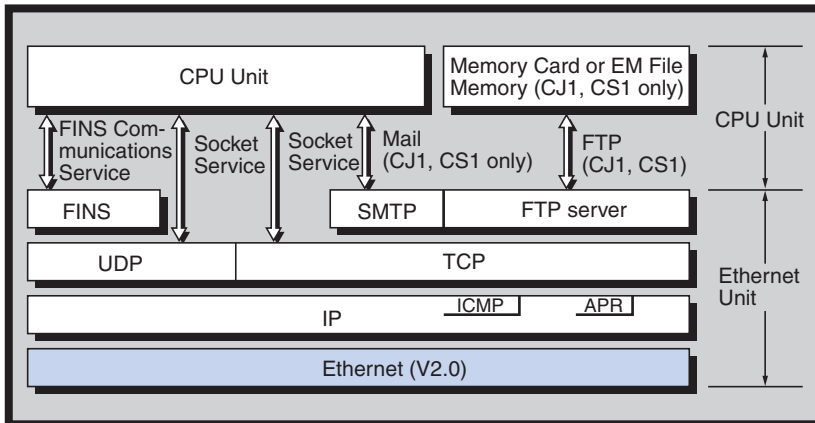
CPU Unit

Memory Card or EM File Memory (CJ1, CS1 only)

CPU Unit

FINS Communications Service

Socket Service

Socket Service

Mail (CJ1, CS1 only)

FTP (CJ1, CS1)

FINS

SMTP

FTP server

UDP

TCP

Ethernet Unit

ICMP

APR

IP

Ethernet (V2.0)